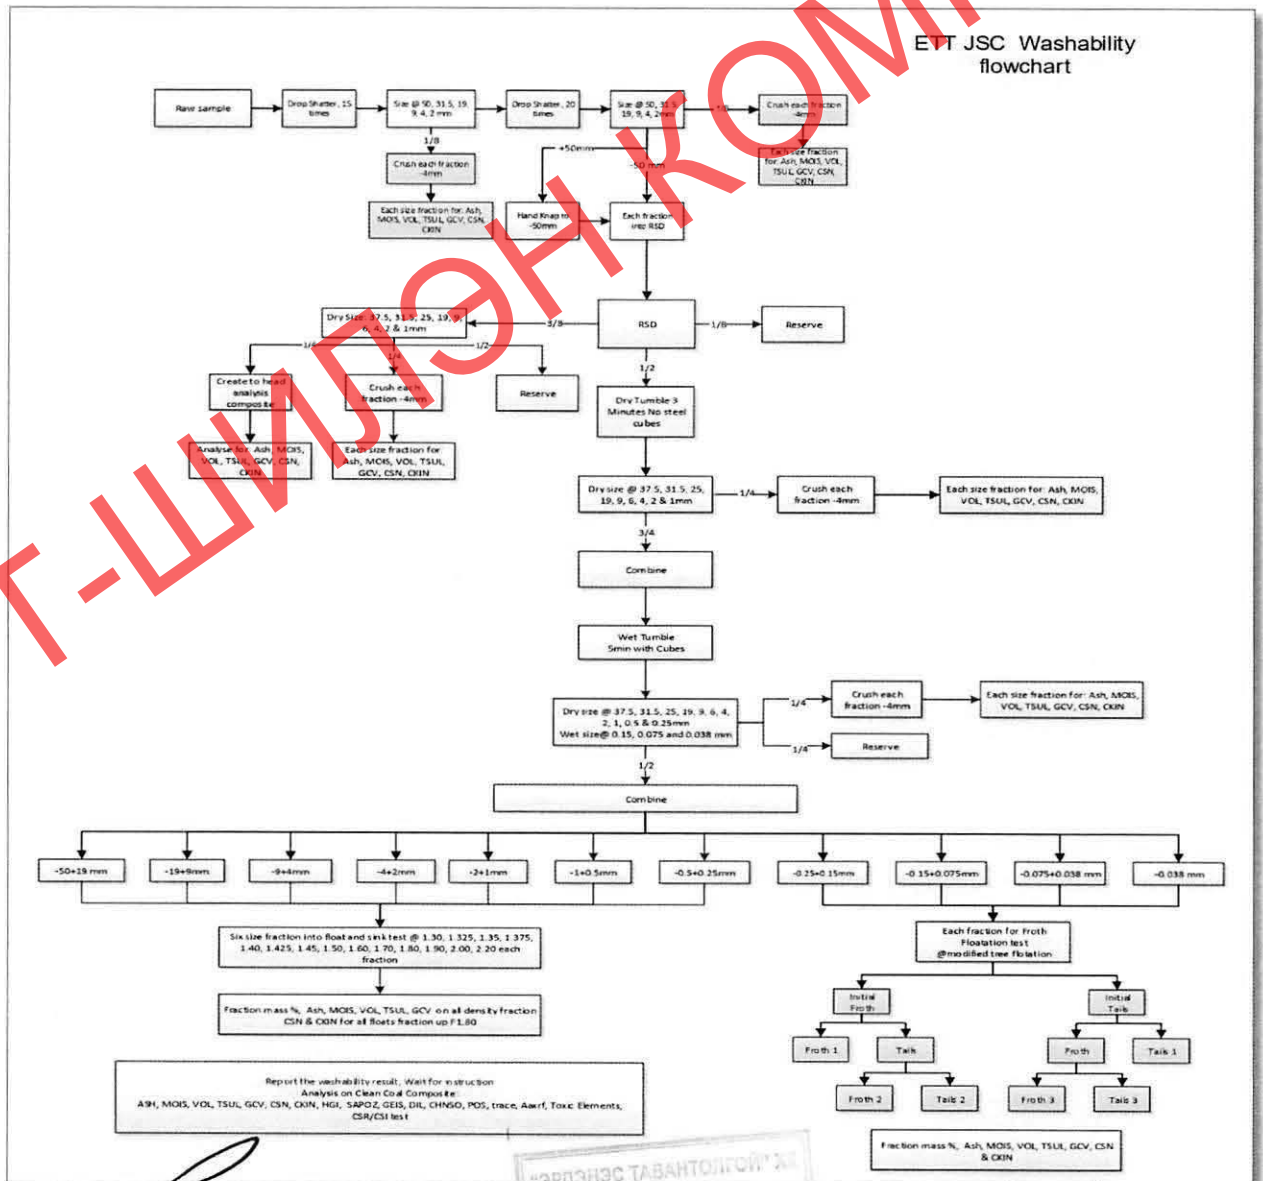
ETT JSC Washability flowchart

Т-ШИЛЭН КОМ

Raw sample

Drop Shatter, 15 times

Size @ 50, 31.5, 19, 9, 4, 2 mm

Drop Shatter, 20 times

Size @ 50, 31.5, 19, 9, 4, 2mm

1/8

Crush each fraction -4mm

Each size fraction for Ash, MOIS, VOL, TSUL, GCV, CSN, CKIN

1/8

Crush each fraction -4mm

Each size fraction for: Ash, MOIS, VOL, TSUL, GCV, CSN, CKIN

+50mm

-50 mm

Hand Knap to -50mm

Each fraction into RSD

RSD

1/8

Reserve

3/8

Dry Size @ 37.5, 31.5, 25, 19, 9, 6, 4, 2 & 1mm

1/4

1/4

1/2

Create to head analysis composite

Crush each fraction -4mm

Reserve

Analyse for: Ash, MOIS, VOL, TSUL, GCV, CSN, CKIN

Each size fraction for Ash, MOIS, VOL, TSUL, GCV, CSN, CKIN

1/2

Dry Tumble 3 Minutes No steel cubes

Dry size @ 37.5, 31.5, 25, 19, 9, 6, 4, 2 & 1mm

1/4

Crush each fraction -4mm

Each size fraction for: Ash, MOIS, VOL, TSUL, GCV, CSN, CKIN

3/4

Combine

Wet Tumble 5min with Cubes

Dry size @ 37.5, 31.5, 25, 19, 9, 6, 4, 2, 1, 0.5 & 0.25mm Wet size@ 0.15, 0.075 and 0.038 mm

1/4

Crush each fraction -4mm

Each size fraction for: Ash, MOIS, VOL, TSUL, GCV, CSN, CKIN

1/4

Reserve

1/2

Combine

-50+19 mm

-19+9mm

-9+4mm

-4+2mm

-2+1mm

-1+0.5mm

-0.5+0.25mm

-0.25+0.15mm

-0.15+0.075mm

-0.075+0.038 mm

-0.038 mm

Six size fraction into float and sink test @ 1.30, 1.325, 1.35, 1.375, 1.40, 1.425, 1.45, 1.50, 1.60, 1.70, 1.80, 1.90, 2.00, 2.20 each fraction

Fraction mass %, Ash, MOIS, VOL, TSUL, GCV on all density fraction CSN & CKIN for all floats fraction up F1.80

Report the washability result, Wait for instruction
Analysis on Clean Coal Composite:
ASH, MOIS, VOL, TSUL, GCV, CSN, CKIN, HGI, SAPOZ, GEIS, DIL, CHNSO, POS, trace, Aaxrf, Toxic Elements, CSR/CSI test

Each fraction for Froth Floatation test @modified tree flotation

Initial Froth

Initial Tails

Froth 1

Tails

Froth

Tails 1

Froth 2

Tails 2

Froth 3

Tails 3

Fraction mass %, Ash, MOIS, VOL, TSUL, GCV, CSN & CKIN

ЭРДЭНЭС ТАВАНТОЛГОЙ ХК